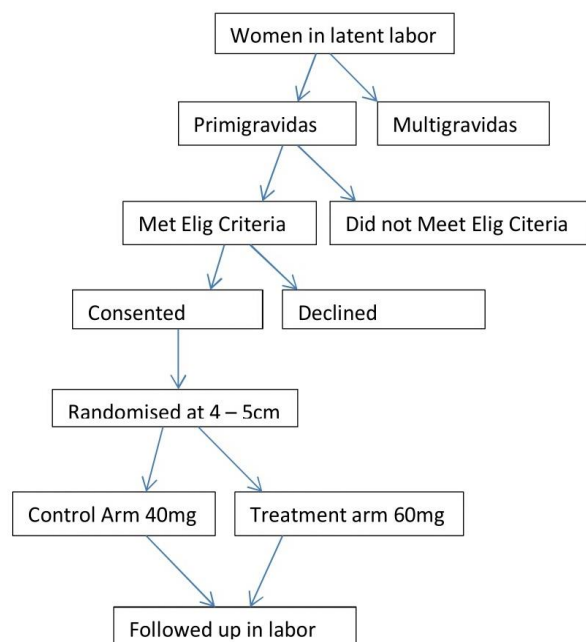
Women in latent labor

Primigravidas

Multigravidas

Met Elig Criteria

Did not Meet Elig Citeria

Consented

Declined

Randomised at 4 – 5cm

Control Arm 40mg

Treatment arm 60mg

Followed up in labor